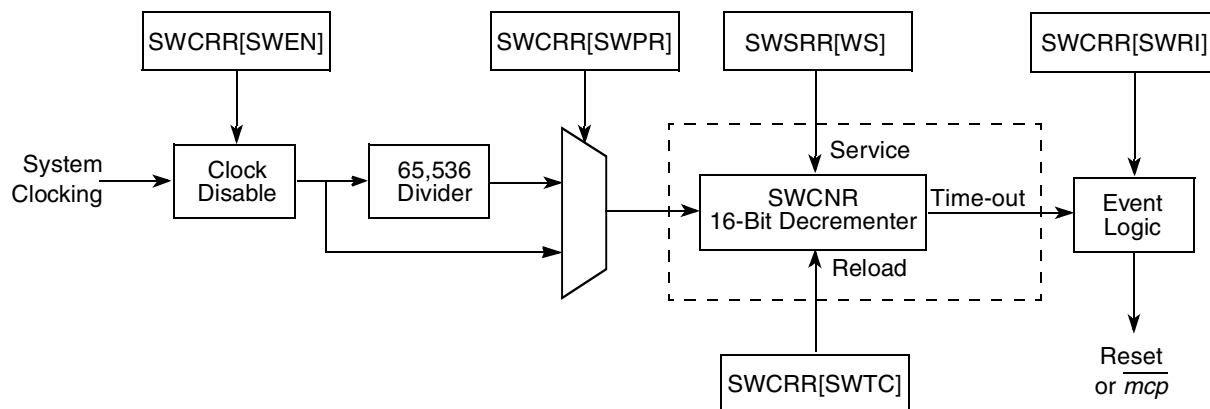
SWCRR[SWEN]

SWCRR[SWPR]

SWSRR[WS]

SWCRR[SWRI]

System Clocking

Clock Disable

65,536 Divider

Service

SWCNR 16-Bit Decrementer

Time-out

Event Logic

Reload

SWCRR[SWTC]

Reset or $\overline{mcp}$